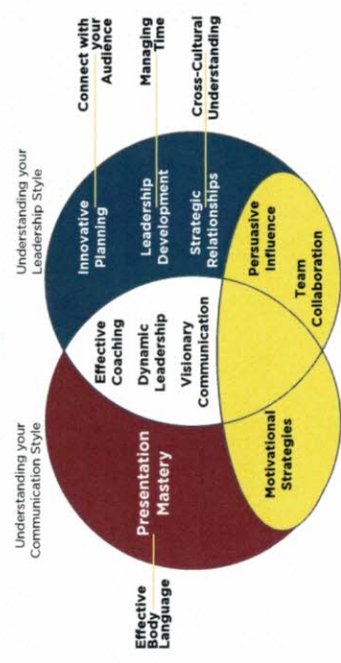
Understanding your Communication Style

Understanding your Leadership Style

Effective Body Language

Presentation Mastery

Motivational Strategies

Effective Coaching

Dynamic Leadership

Visionary Communication

Persuasive Influence

Team Collaboration

Innovative Planning

Leadership Development

Strategic Relationships

Connect with your Audience

Managing Time

Cross-Cultural Understanding